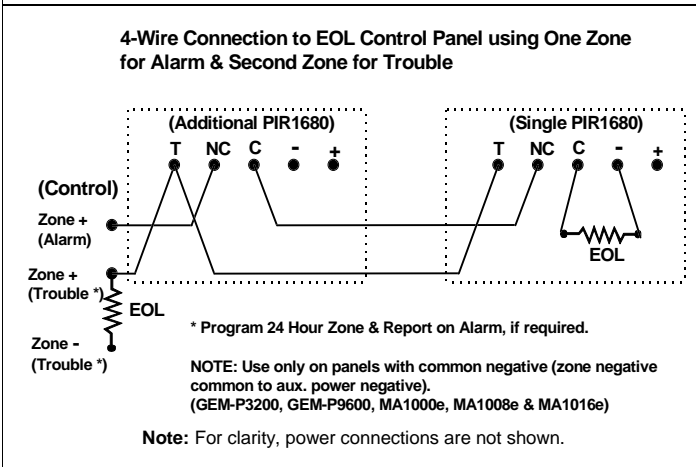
4-Wire Connection to EOL Control Panel using One Zone for Alarm & Second Zone for Trouble

(Additional PIR1680)

T NC C - +

(Single PIR1680)

T NC C - +

(Control)

Zone + (Alarm)

Zone + (Trouble *)

EOL

Zone - (Trouble *)

EOL

* Program 24 Hour Zone & Report on Alarm, if required.

NOTE: Use only on panels with common negative (zone negative common to aux. power negative). (GEM-P3200, GEM-P9600, MA1000e, MA1008e & MA1016e)

Note: For clarity, power connections are not shown.